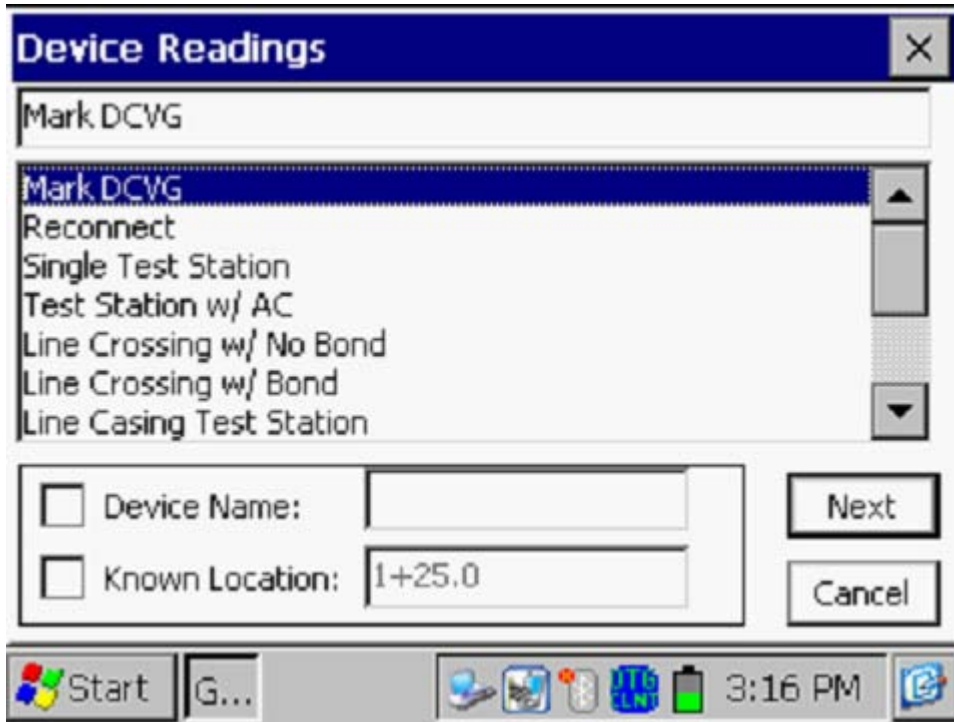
Device Readings ×

Mark DCVG

Mark DCVG
Reconnect
Single Test Station
Test Station w/ AC
Line Crossing w/ No Bond
Line Crossing w/ Bond
Line Casing Test Station

Device Name:
Known Location: 1+25.0

Next
Cancel

Start G... 3:16 PM